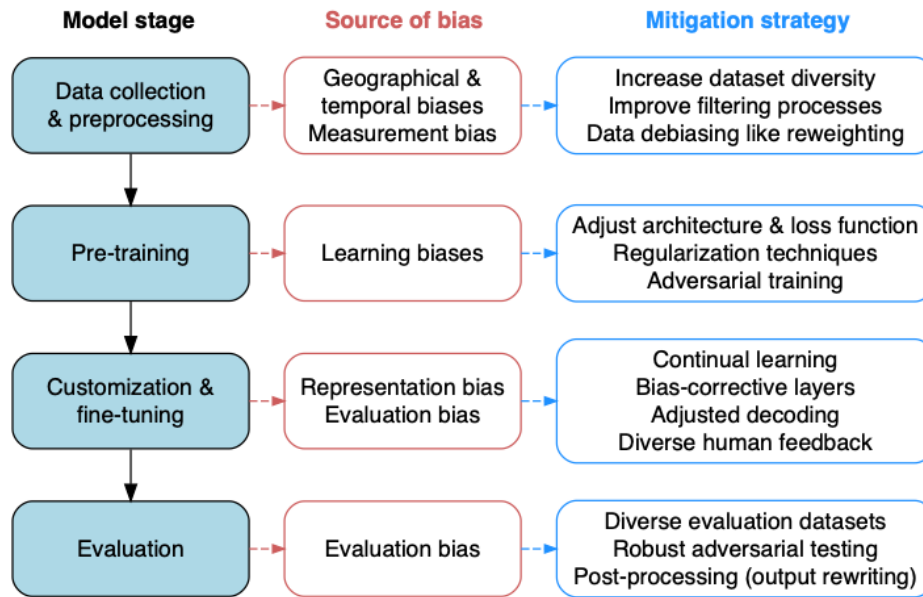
Model stage

Source of bias

Mitigation strategy

Data collection & preprocessing

Geographical & temporal biases
Measurement bias

Increase dataset diversity
Improve filtering processes
Data debiasing like reweighting

Pre-training

Learning biases

Adjust architecture & loss function
Regularization techniques
Adversarial training

Customization & fine-tuning

Representation bias
Evaluation bias

Continual learning
Bias-corrective layers
Adjusted decoding
Diverse human feedback

Evaluation

Evaluation bias

Diverse evaluation datasets
Robust adversarial testing
Post-processing (output rewriting)